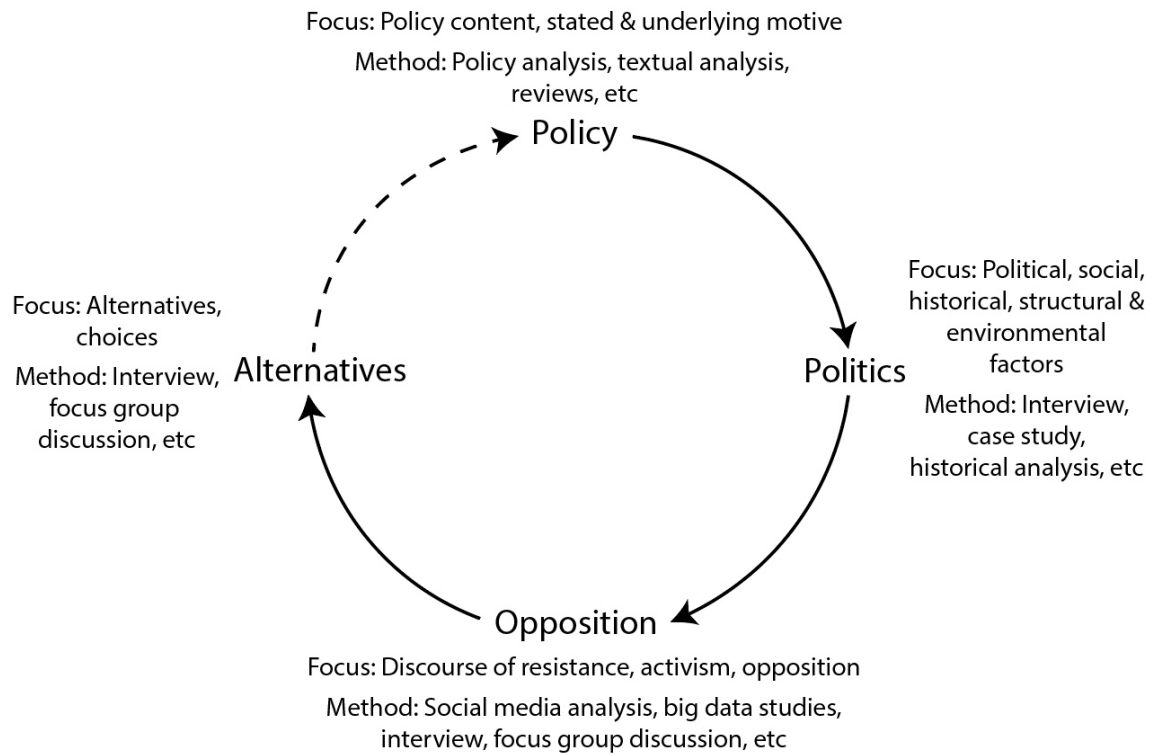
Focus: Policy content, stated & underlying motive

Method: Policy analysis, textual analysis, reviews, etc

Policy

Focus: Alternatives, choices

Method: Interview, focus group discussion, etc

Alternatives

Politics

Focus: Political, social, historical, structural & environmental factors

Method: Interview, case study, historical analysis, etc

Opposition

Focus: Discourse of resistance, activism, opposition

Method: Social media analysis, big data studies, interview, focus group discussion, etc